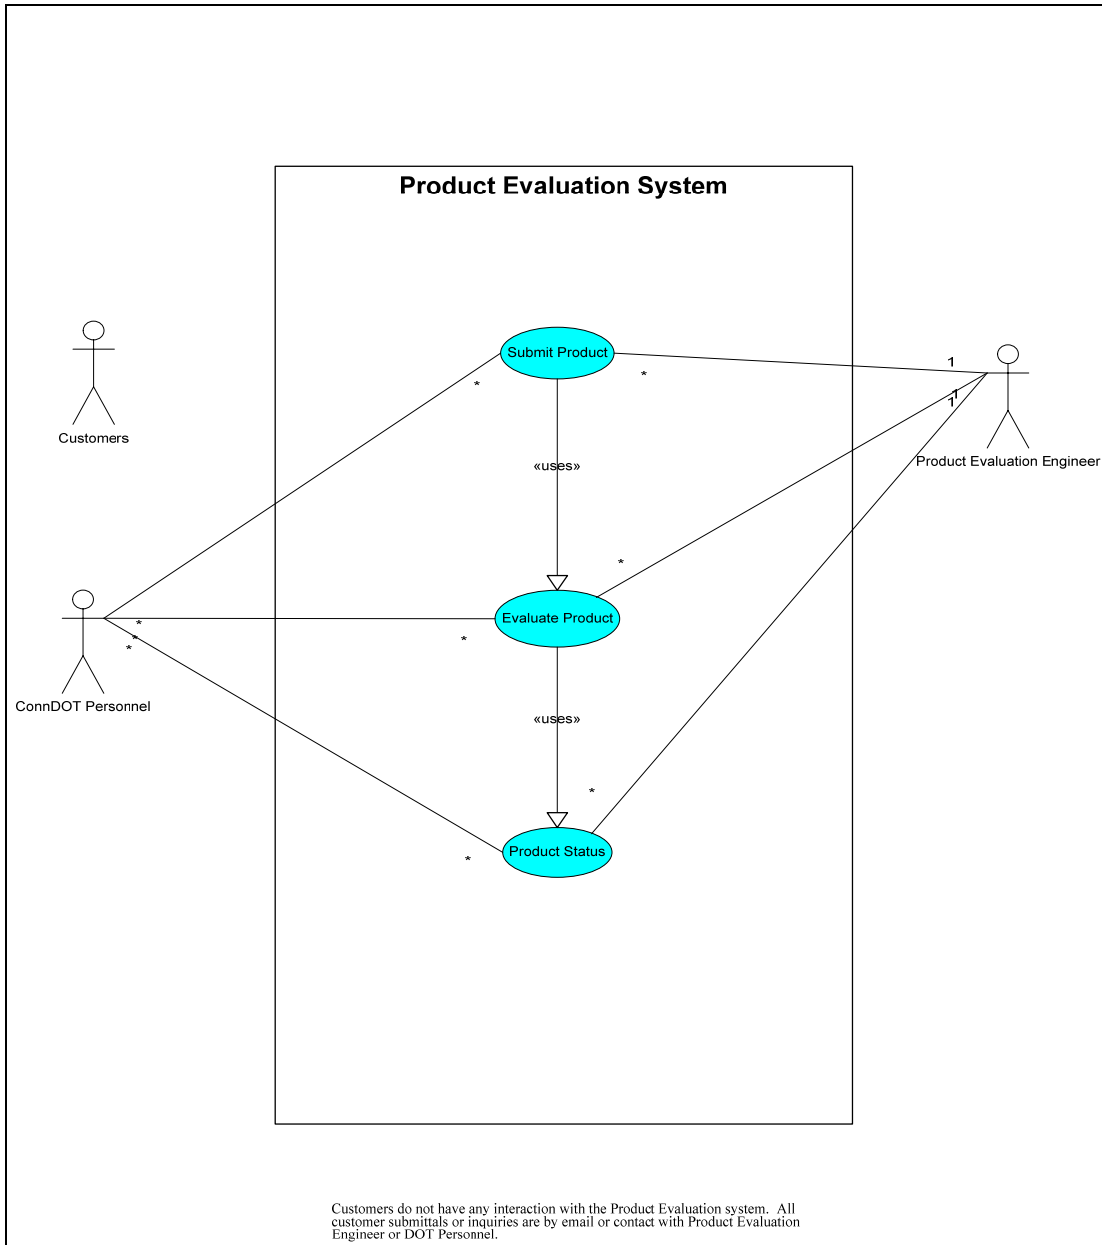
Product Evaluation System

Customers

Submit Product

*

*

1

1

1

Product Evaluation Engineer

«uses»

*

ConnDOT Personnel

*

*

*

Evaluate Product

*

«uses»

*

Product Status

*

Customers do not have any interaction with the Product Evaluation system. All customer submittals or inquiries are by email or contact with Product Evaluation Engineer or DOT Personnel.